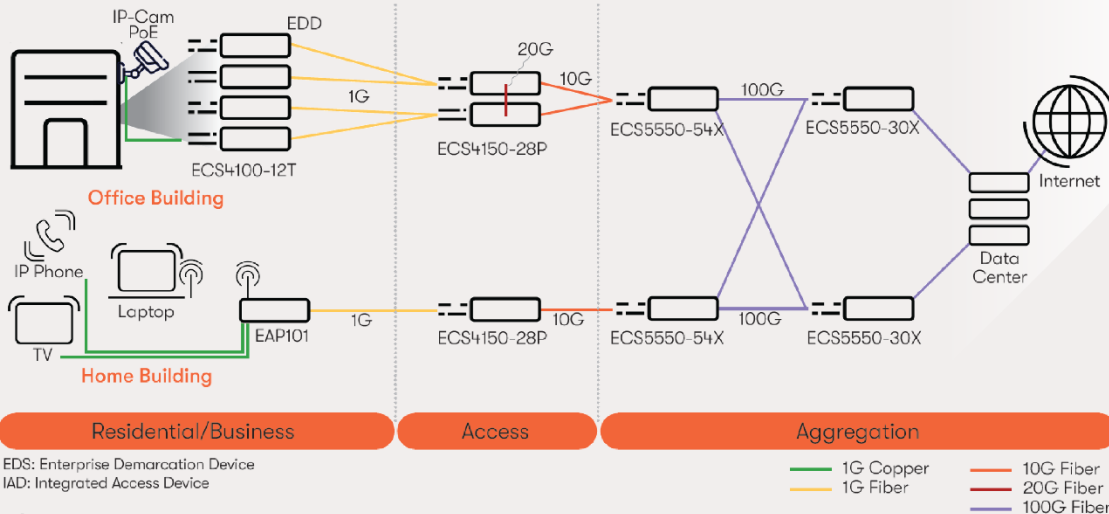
IP-Cam
PoE
EDD
1G
ECS4100-12T
Office Building
20G
10G
ECS4150-28P
ECS5550-54X
100G
ECS5550-30X
Internet
Data Center
IP Phone
Laptop
TV
EAP101
1G
ECS4150-28P
10G
ECS5550-54X
100G
ECS5550-30X
Home Building
Residential/Business
Access
Aggregation
EDS: Enterprise Demarcation Device
IAD: Integrated Access Device
1G Copper
1G Fiber
10G Fiber
20G Fiber
100G Fiber